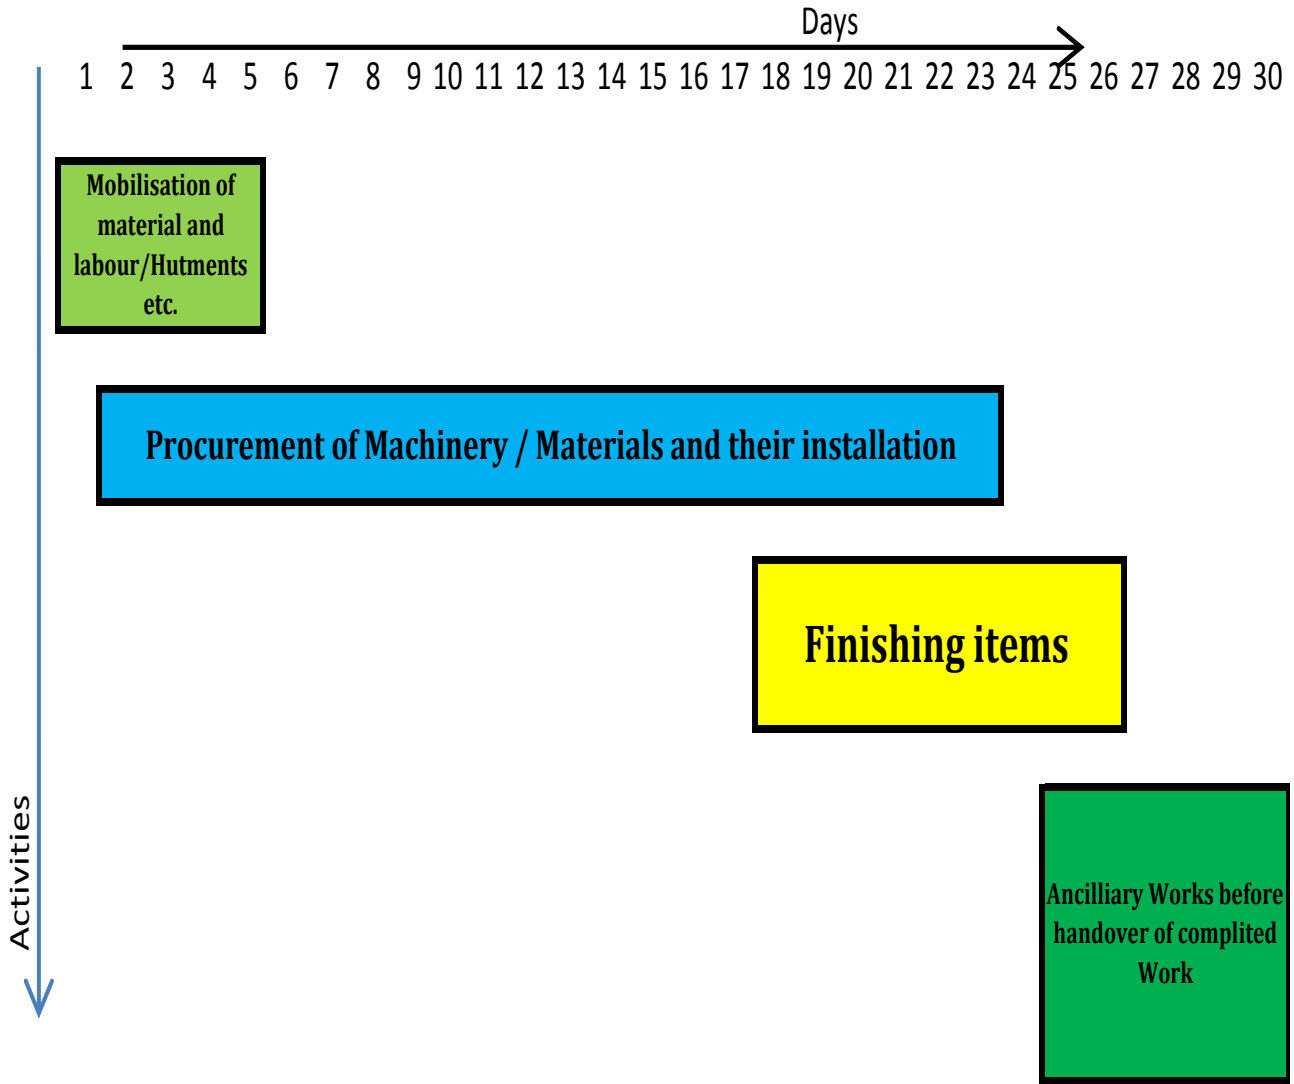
Days

1 2 3 4 5 6 7 8 9 10 11 12 13 14 15 16 17 18 19 20 21 22 23 24 25 26 27 28 29 30

Mobilisation of material and labour/Hutments etc.

Procurement of Machinery / Materials and their installation

Finishing items

Activities

Ancilliary Works before handover of complited Work